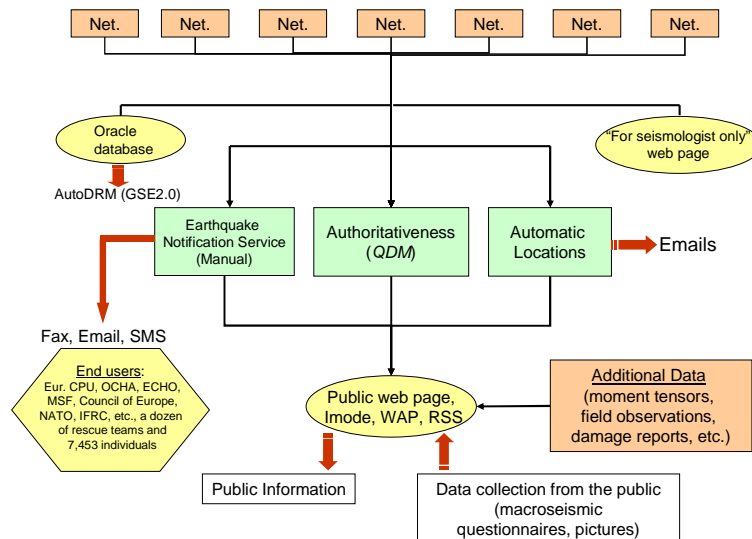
Net. Net. Net. Net. Net. Net. Net.

Oracle database

"For seismologist only" web page

AutoDRM (GSE2.0)

Earthquake Notification Service (Manual)

Authoritativeness (QDM)

Automatic Locations

Emails

Fax, Email, SMS

End users: Eur. CPU, OCHA, ECHO, MSF, Council of Europe, NATO, IFRC, etc., a dozen of rescue teams and 7,453 individuals

Public web page, Imode, WAP, RSS

Additional Data (moment tensors, field observations, damage reports, etc.)

Public Information

Data collection from the public (macroseismic questionnaires, pictures)